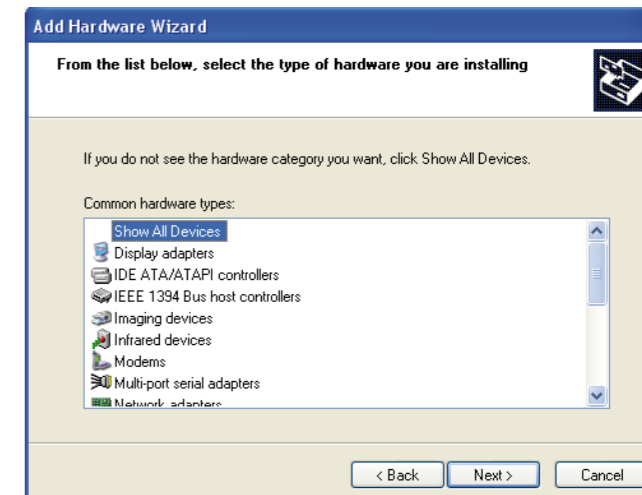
Add Hardware Wizard

From the list below, select the type of hardware you are installing

If you do not see the hardware category you want, click Show All Devices.

Common hardware types:

Show All Devices
Display adapters
IDE ATA/ATAPI controllers
IEEE 1394 Bus host controllers
Imaging devices
Infrared devices
Modems
Multi-port serial adapters
Network adapters

< Back
Next >
Cancel